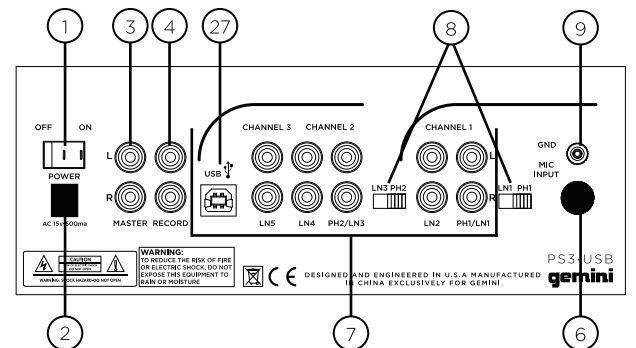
1
3
4
27
8
9
OFF ON
POWER
L
R
MASTER RECORD
AC 15v 500ma
USB
CHANNEL 3 CHANNEL 2
LN5 LN4 PH2/LN3
LN3 PH2
CHANNEL 1
L
R
LN2 PH1/LN1
LN1 PH1
GND
MIC INPUT
CAUTION
WARNING: SHOCK HAZARD-DO NOT OPEN
WARNING:
TO REDUCE THE RISK OF FIRE OR ELECTRIC SHOCK, DO NOT EXPOSE THIS EQUIPMENT TO RAIN OR MOISTURE
CE
DESIGNED AND ENGINEERED IN U.S.A MANUFACTURED IN CHINA EXCLUSIVELY FOR GEMINI
PS3-USB
gemini
2
7
6